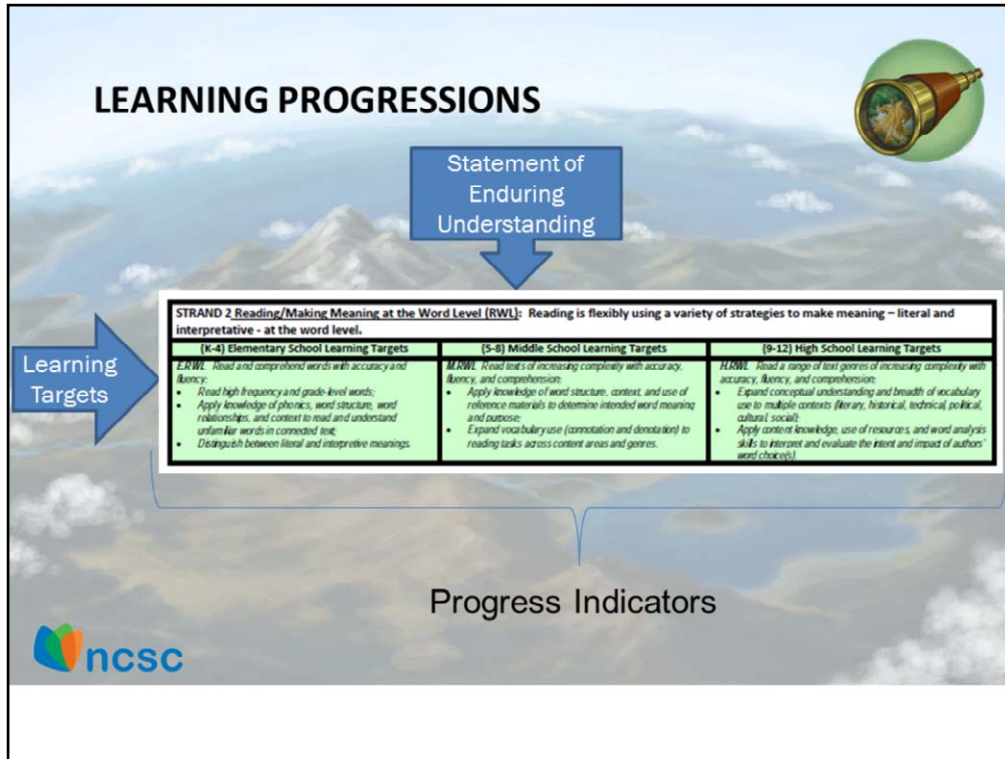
LEARNING PROGRESSIONS

Statement of Enduring Understanding

Learning Targets

STRAND 2 Reading/Making Meaning at the Word Level (RWL): Reading is flexibly using a variety of strategies to make meaning – literal and interpretative - at the word level.

| (K-4) Elementary School Learning Targets | (5-8) Middle School Learning Targets | (9-12) High School Learning Targets |
|---|---|---|
| E.RWL Read and comprehend words with accuracy and fluency: • Read high frequency and grade-level words; • Apply knowledge of phonics, word structure, word relationships, and context to read and understand unfamiliar words in connected text; • Distinguish between literal and interpretive meanings. | M.RWL Read texts of increasing complexity with accuracy, fluency, and comprehension: • Apply knowledge of word structure, context, and use of reference materials to determine intended word meaning and purpose; • Expand vocabulary use (connotation and denotation) to reading tasks across content areas and genres. | H.RWL Read a range of text genres of increasing complexity with accuracy, fluency, and comprehension: • Expand conceptual understanding and breadth of vocabulary use to multiple contexts (literary, historical, technical, political, cultural, social); • Apply content knowledge, use of resources, and word analysis skills to interpret and evaluate the intent and impact of authors' word choice(s). |

Progress Indicators

ncsc